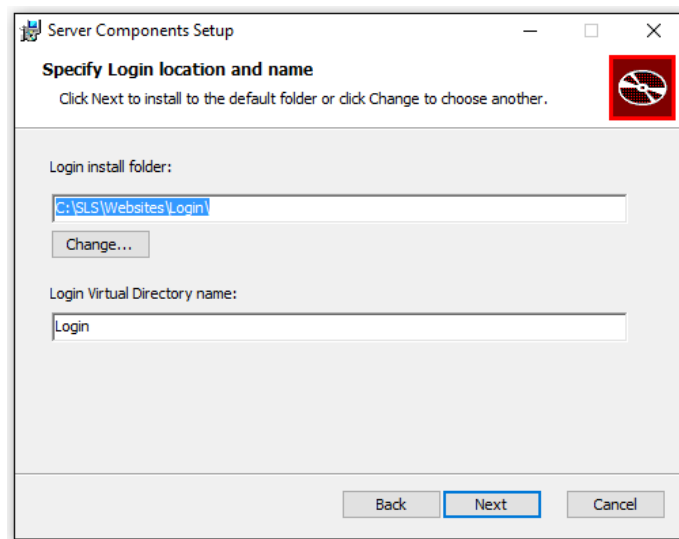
Server Components Setup

Specify Login location and name

Click Next to install to the default folder or click Change to choose another.

Login install folder:

C:\SLS\Websites\Login\

Change...

Login Virtual Directory name:

Login

Back

Next

Cancel